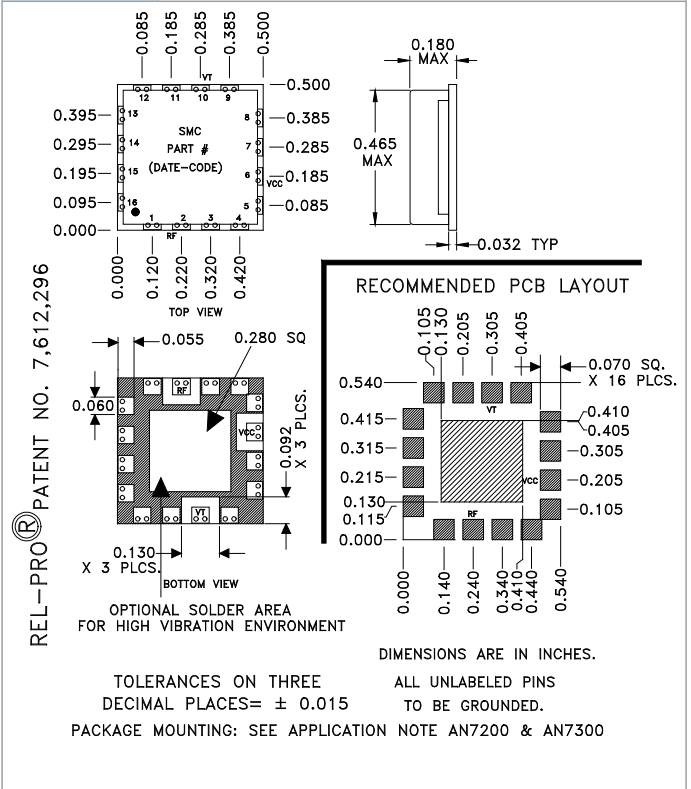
0.085 0.185 0.285 0.385 0.500

VT

12 11 10 9

0.500

0.395 13

0.295 14

0.195 15

0.095 16

0.000

8 0.385

7 0.285

6 VCC 0.185

5 0.085

SMC
PART #
(DATE-CODE)

1 2 3 4

RF

0.000 0.120 0.220 0.320 0.420

TOP VIEW

0.180 MAX

0.465 MAX

0.032 TYP

REL-PRO® PATENT NO. 7,612,296

0.055

0.280 SQ

0.060

RF

VCC

0.092 X 3 PLCS.

VT

0.130 X 3 PLCS.

BOTTOM VIEW

OPTIONAL SOLDER AREA FOR HIGH VIBRATION ENVIRONMENT

RECOMMENDED PCB LAYOUT

0.105 0.130 0.205 0.305 0.405

0.070 SQ. X 16 PLCS.

0.540

VT

0.410 0.405

0.415

0.315

0.215

0.130 0.115

0.000

0.305

0.205

VCC

0.105

RF

0.000 0.140 0.240 0.340 0.410 0.440 0.540

DIMENSIONS ARE IN INCHES.

TOLERANCES ON THREE DECIMAL PLACES= ± 0.015

ALL UNLABELED PINS TO BE GROUNDED.

PACKAGE MOUNTING: SEE APPLICATION NOTE AN7200 & AN7300